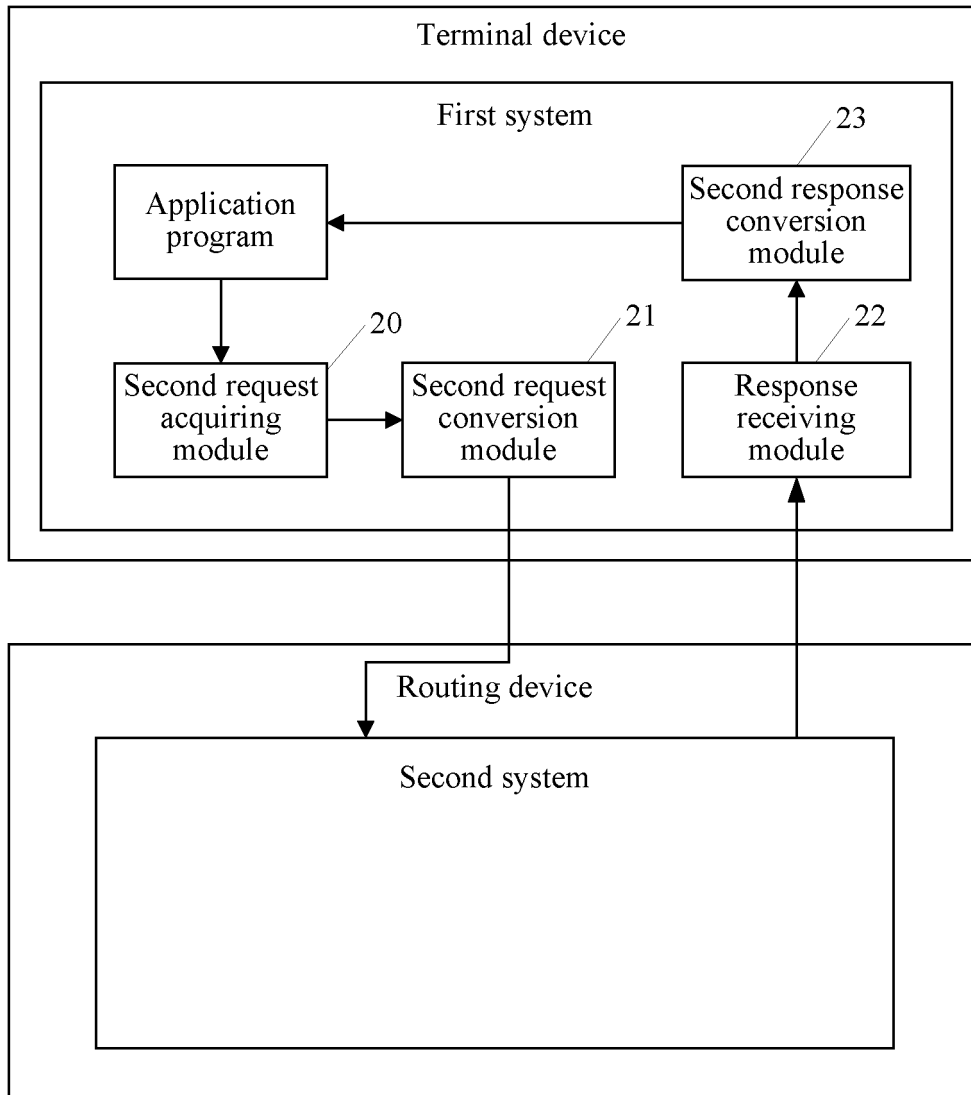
Terminal device

First system

23

Application program

Second response conversion module

20

21

22

Second request acquiring module

Second request conversion module

Response receiving module

Routing device

Second system